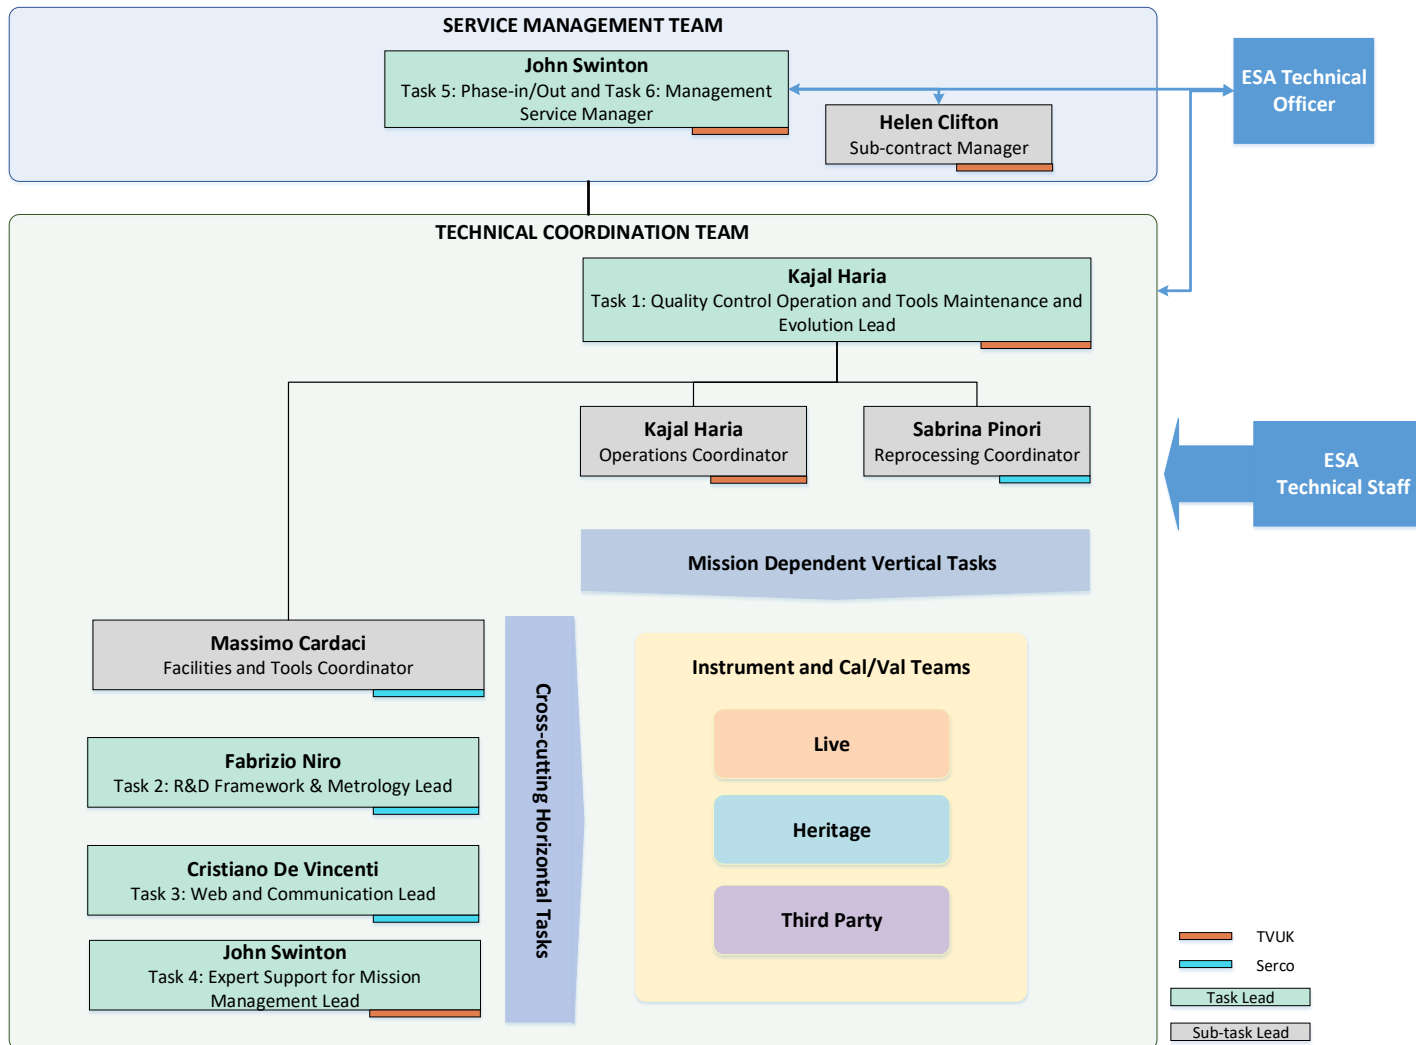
SERVICE MANAGEMENT TEAM

John Swinton
Task 5: Phase-in/Out and Task 6: Management Service Manager

Helen Clifton
Sub-contract Manager

ESA Technical Officer

TECHNICAL COORDINATION TEAM

Kajal Haria
Task 1: Quality Control Operation and Tools Maintenance and Evolution Lead

Kajal Haria
Operations Coordinator

Sabrina Pinori
Reprocessing Coordinator

ESA Technical Staff

Mission Dependent Vertical Tasks

Massimo Cardaci
Facilities and Tools Coordinator

Cross-cutting Horizontal Tasks

Instrument and Cal/Val Teams

Live

Heritage

Third Party

Fabrizio Niro
Task 2: R&D Framework & Metrology Lead

Cristiano De Vincenti
Task 3: Web and Communication Lead

John Swinton
Task 4: Expert Support for Mission Management Lead

TVUK
Serco
Task Lead
Sub-task Lead